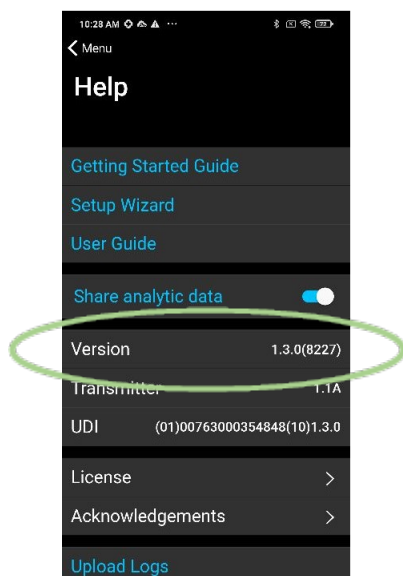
10:28 AM ··· 
Menu
Help

Getting Started Guide
Setup Wizard
User Guide

Share analytic data

Version 1.3.0(8227)
Transmitter 1.1A
UDI (01)00763000354848(10)1.3.0

License
Acknowledgements

Upload Logs